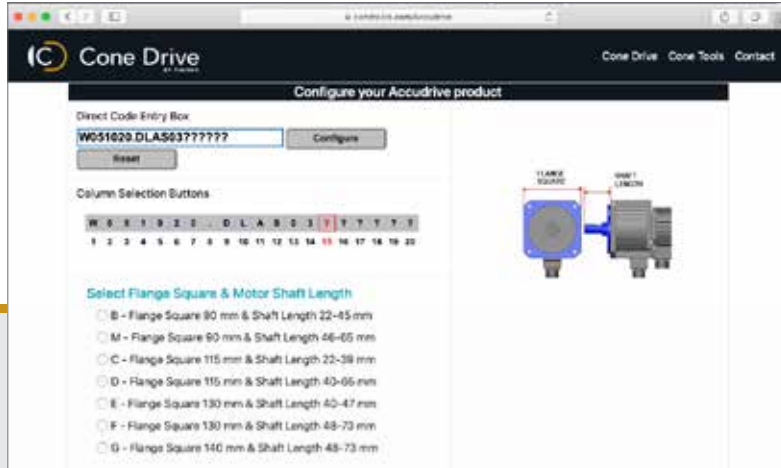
Cone Drive

Cone Drive Cone Tools Contact

Configure your Accudrive product

Direct Code Entry Box

W051020.DLAS03??????

Configure

Reset

Column Selection Buttons

| W | 0 | 5 | 1 | 0 | 2 | 0 | . | D | L | A | S | 0 | 3 | ? | ? | ? | ? | ? | ? |
|---|---|---|---|---|---|---|---|---|---|---|---|---|---|---|---|---|---|---|---|
| 1 | 2 | 3 | 4 | 5 | 6 | 7 | 8 | 9 | 10 | 11 | 12 | 13 | 14 | 15 | 16 | 17 | 18 | 19 | 20 |

FLANGE SQUARE

SHAFT LENGTH

Select Flange Square & Motor Shaft Length

B - Flange Square 90 mm & Shaft Length 22-45 mm

M - Flange Square 90 mm & Shaft Length 46-65 mm

C - Flange Square 115 mm & Shaft Length 22-39 mm

D - Flange Square 115 mm & Shaft Length 40-66 mm

E - Flange Square 130 mm & Shaft Length 40-47 mm

F - Flange Square 130 mm & Shaft Length 48-73 mm

G - Flange Square 140 mm & Shaft Length 48-73 mm